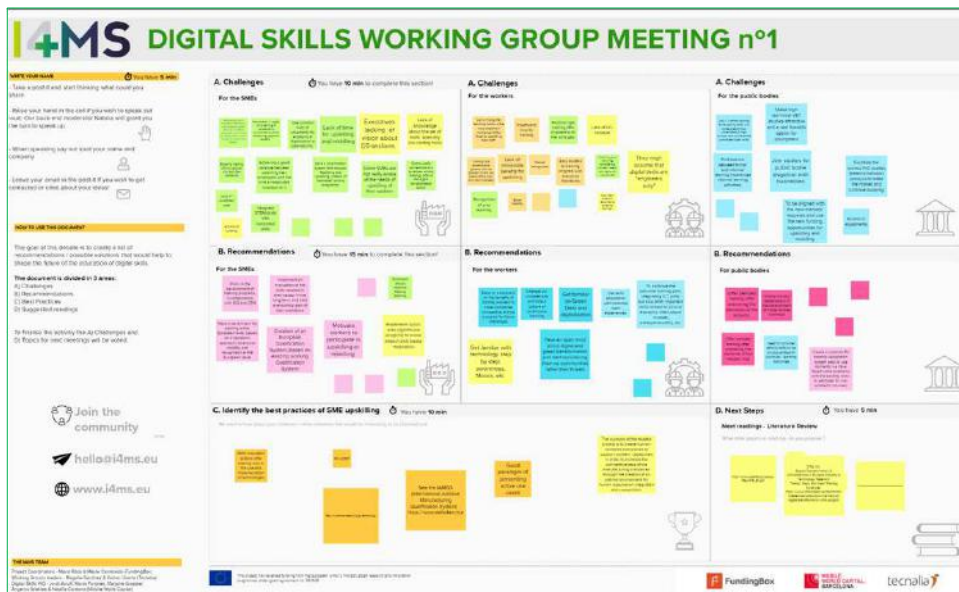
I4MS DIGITAL SKILLS WORKING GROUP MEETING nº1

WRITE YOUR NAME
You have 5 min

- Take a postit and start thinking what would you share.
- Raise your hand in the call if you wish to speak out loud. Our back and moderator Natalia will give you the turn to speak up.
- When speaking say out loud your name and company.
- Leave your email in the postit if you wish to get contacted or else about your ideas.

HOW TO USE THIS DOCUMENT

The goal of this session is to create a list of recommendations / possible solutions that would help to shape the future of the education of digital skills.

The document is divided in 3 areas:
A) Challenges
B) Recommendations
C) Best Practices
D) Suggested readings

To finalize the activity the A) Challenges and D) topics for next meetings will be voted.

Join the community
hello@i4ms.eu
www.i4ms.eu

THE I4MS TEAM
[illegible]

A. Challenges
You have 10 min to complete this section!
For the SMEs
Lack of time for upskilling and reskilling
Executives lacking of vision about 4.0 decisions
Lack of knowledge about the use of tools, especially the existing tools
Some SMEs are not really aware of the needs of upskilling of their workers
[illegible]

A. Challenges
For the workers
They might assume that digital skills are "engineers only"
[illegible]

A. Challenges
For the public bodies
Join wishes for a short loose integration with businesses
To be aligned with the new needed resources and new markets funding opportunities for upskilling and reskilling
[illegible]

B. Recommendations
You have 15 min to complete this section!
For the SMEs
Creation of an European Qualification System aligned to the industry and training qualification system
Motivate workers to participate in upskilling or reskilling
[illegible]

B. Recommendations
For the workers
Get familiar with technology step by step (workshops, fiches, etc)
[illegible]

B. Recommendations
For public bodies
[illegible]

C. Identify the best practices of SME upskilling
You have 10 min
Good practices of presenting actual use cases
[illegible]

D. Next Steps
You have 5 min
Next readings - Literature Review
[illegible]

FundingBox
MOBILE WORLD CAPITAL BARCELONA
tecnalia